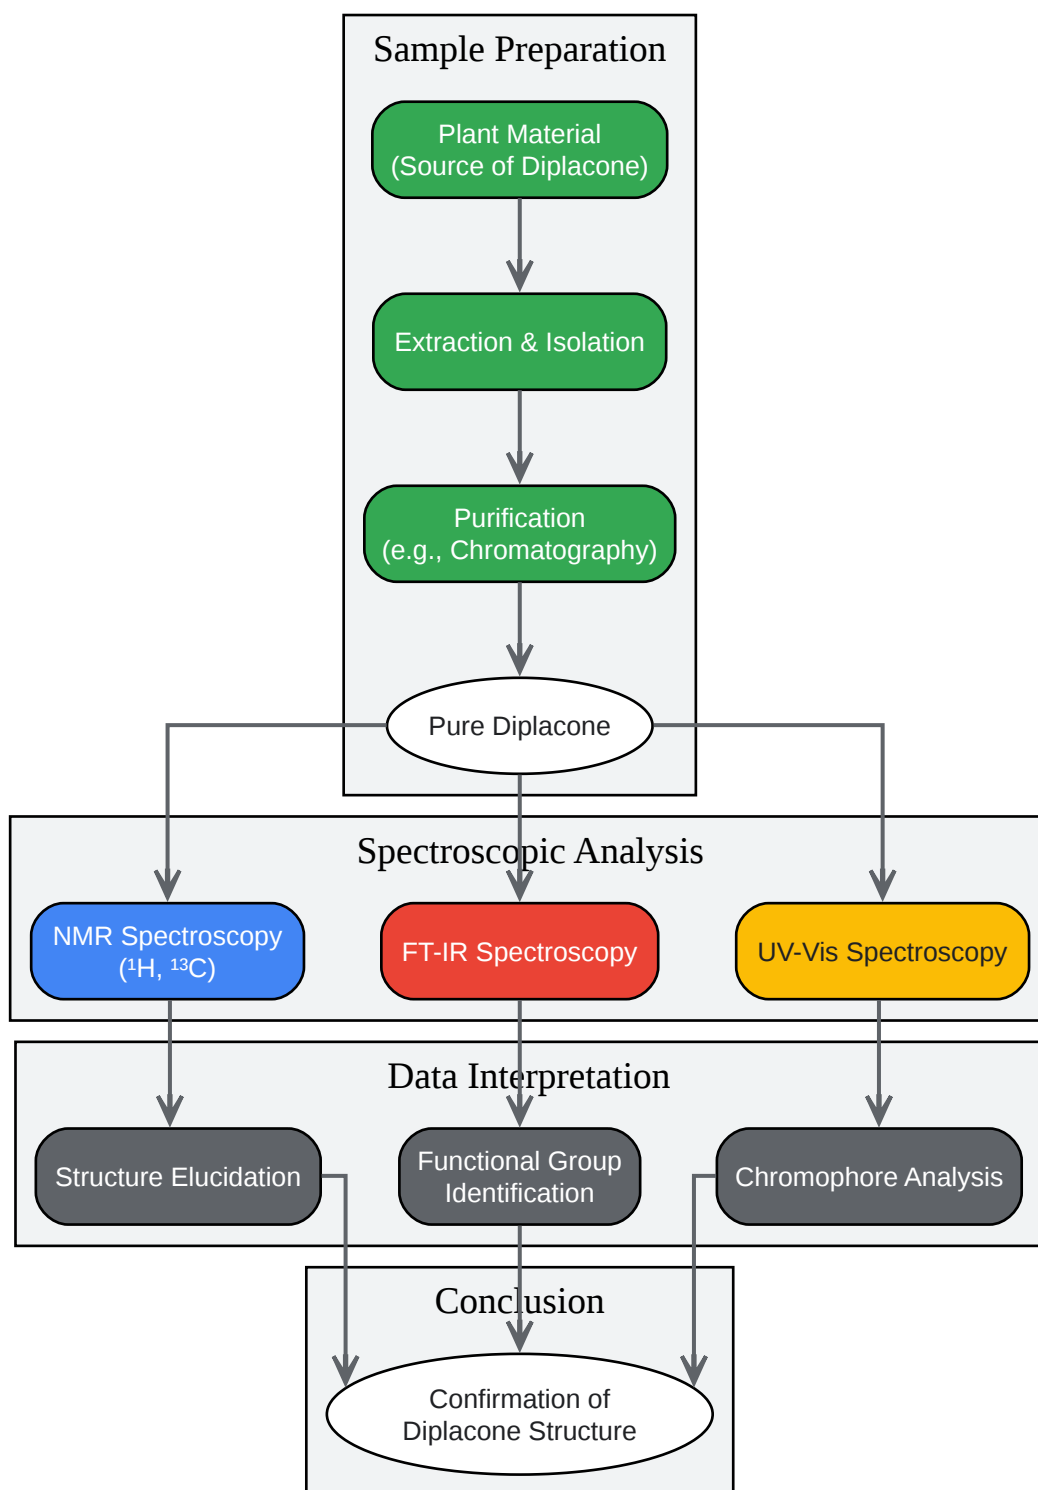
Sample Preparation

Plant Material (Source of Diplacone)

Extraction & Isolation

Purification (e.g., Chromatography)

Pure Diplacone

Spectroscopic Analysis

NMR Spectroscopy ($^1$H, $^{13}$C)

FT-IR Spectroscopy

UV-Vis Spectroscopy

Data Interpretation

Structure Elucidation

Functional Group Identification

Chromophore Analysis

Conclusion

Confirmation of Diplacone Structure